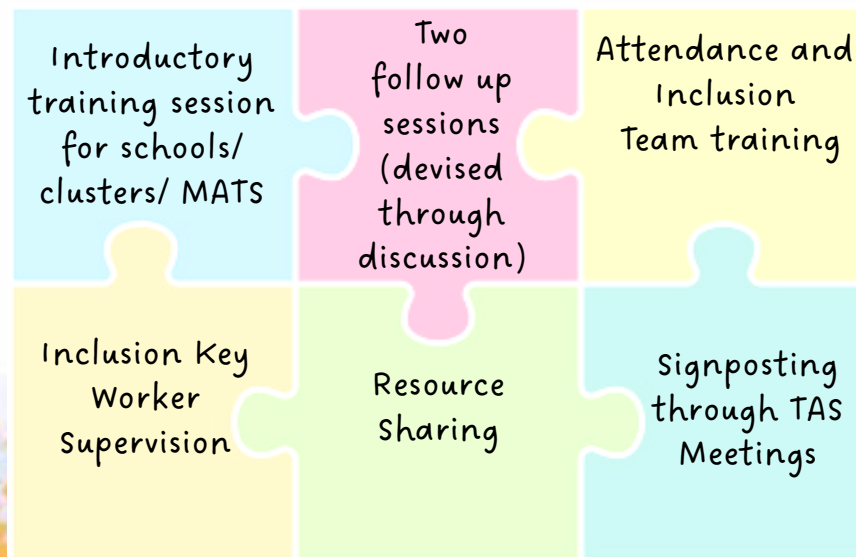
Introductory training session for schools/ clusters/ MATS

Two follow up sessions (devised through discussion)

Attendance and Inclusion Team training

Inclusion Key Worker Supervision

Resource Sharing

Signposting through TAS Meetings